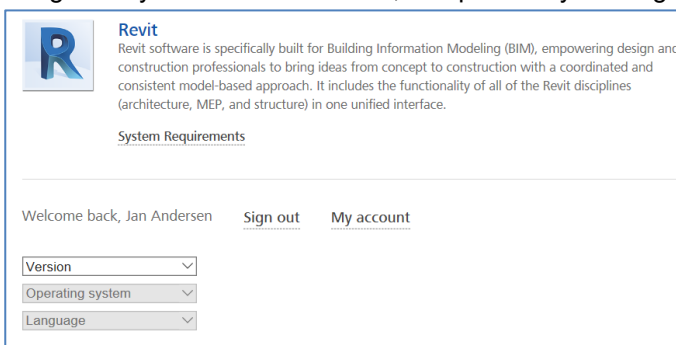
R

Revit

Revit software is specifically built for Building Information Modeling (BIM), empowering design and construction professionals to bring ideas from concept to construction with a coordinated and consistent model-based approach. It includes the functionality of all of the Revit disciplines (architecture, MEP, and structure) in one unified interface.

System Requirements

Welcome back, Jan Andersen Sign out My account

Version

Operating system

Language